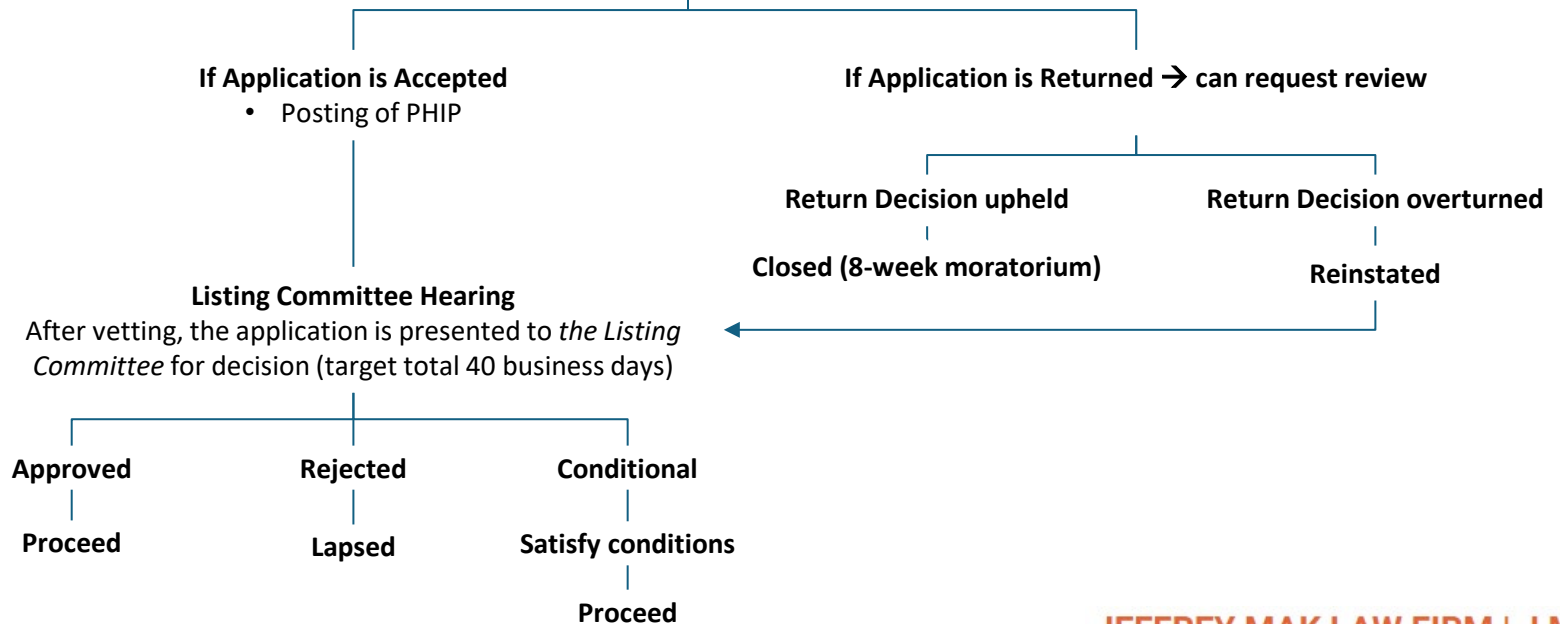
If Application is Accepted
• Posting of PHIP

If Application is Returned → can request review

Return Decision upheld

Closed (8-week moratorium)

Return Decision overturned

Reinstated

Listing Committee Hearing
After vetting, the application is presented to *the Listing Committee* for decision (target total 40 business days)

Approved

Proceed

Rejected

Lapsed

Conditional

Satisfy conditions

Proceed

JEFFREY MAK LAW FIRM | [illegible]